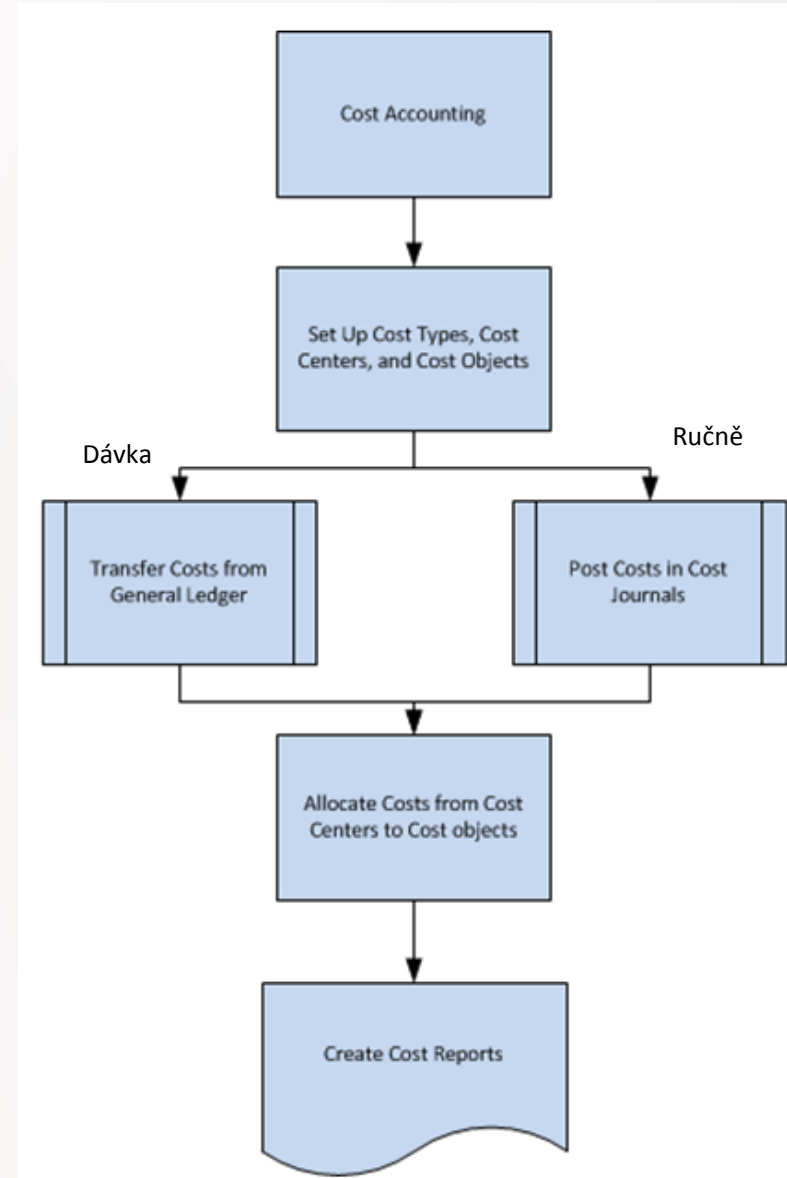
Cost Accounting

Set Up Cost Types, Cost Centers, and Cost Objects

Dávka

Ručně

Transfer Costs from General Ledger

Post Costs in Cost Journals

Allocate Costs from Cost Centers to Cost objects

Create Cost Reports